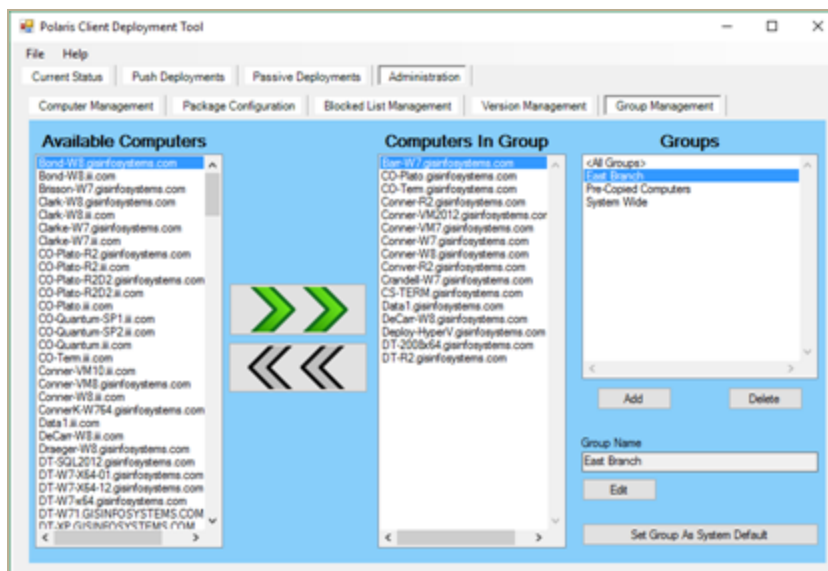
Polaris Client Deployment Tool

File Help

Current Status | Push Deployments | Passive Deployments | Administration

Computer Management | Package Configuration | Blocked List Management | Version Management | Group Management

Available Computers

Bond-W8.gisinfosystems.com
Bond-W8.ii.com
Brisson-W7.gisinfosystems.com
Clark-W8.gisinfosystems.com
Clark-W8.ii.com
Clarke-W7.gisinfosystems.com
Clarke-W7.ii.com
CO-Plato-R2.gisinfosystems.com
CO-Plato-R2.ii.com
CO-Plato-R2D2.gisinfosystems.com
CO-Plato-R2D2.ii.com
CO-Plato.ii.com
CO-Quantum-SP1.ii.com
CO-Quantum-SP2.ii.com
CO-Quantum.ii.com
CO-Term.ii.com
Conner-VM10.ii.com
Conner-VM8.gisinfosystems.com
Conner-W8.ii.com
ConnerK-W764.gisinfosystems.com
Data1.ii.com
DeCarr-W8.ii.com
Draeger-W8.gisinfosystems.com
DT-SQL2012.gisinfosystems.com
DT-W7-X64-01.gisinfosystems.com
DT-W7-X64-12.gisinfosystems.com
DT-W7x64.gisinfosystems.com
DT-W71.GISINFOSYSTEMS.COM
DT-XP.GISINFOSYSTEMS.COM

Computers In Group

Barr-W7.gisinfosystems.com
CO-Plato.gisinfosystems.com
CO-Term.gisinfosystems.com
Conner-R2.gisinfosystems.com
Conner-VM2012.gisinfosystems.cor
Conner-VM7.gisinfosystems.com
Conner-W7.gisinfosystems.com
Conner-W8.gisinfosystems.com
Conver-R2.gisinfosystems.com
Crandell-W7.gisinfosystems.com
CS-TERM.gisinfosystems.com
Data1.gisinfosystems.com
DeCarr-W8.gisinfosystems.com
Deploy-HyperV.gisinfosystems.com
DT-2008x64.gisinfosystems.com
DT-R2.gisinfosystems.com

Groups

<All Groups>
East Branch
Pre-Copied Computers
System Wide

Add
Delete

Group Name
East Branch
Edit

Set Group As System Default